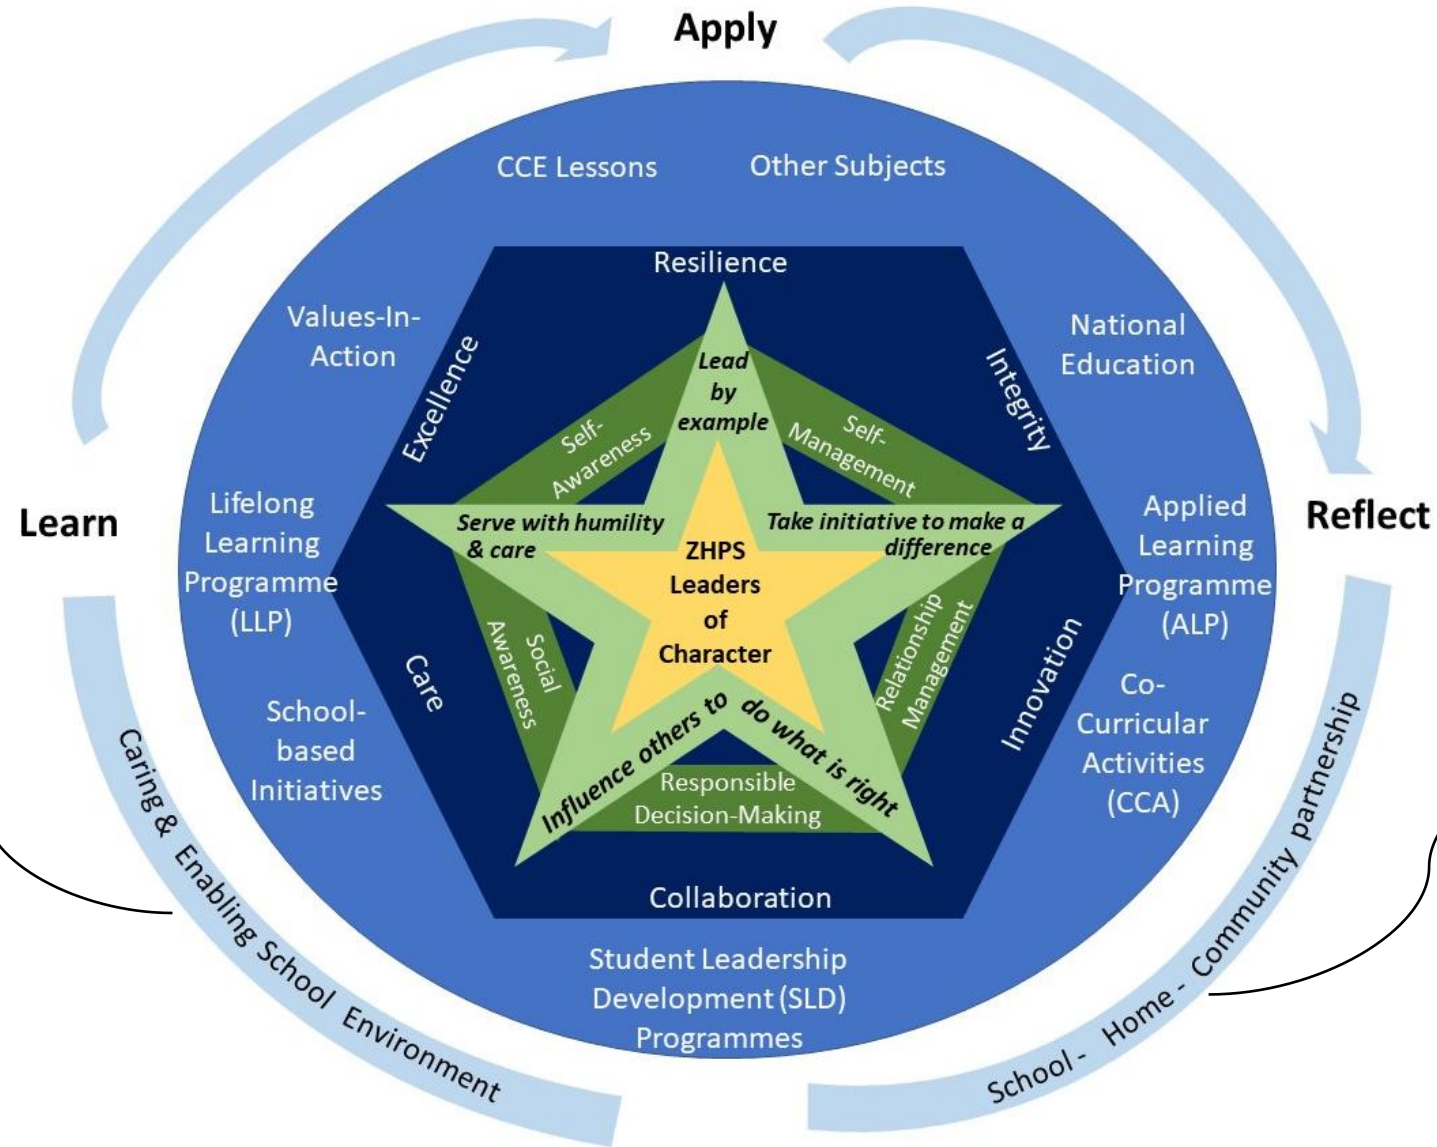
Apply

Learn

Reflect

CCE Lessons

Other Subjects

Values-In-Action

National Education

Lifelong Learning Programme (LLP)

Applied Learning Programme (ALP)

School-based Initiatives

Co-Curricular Activities (CCA)

Student Leadership Development (SLD) Programmes

Resilience

Integrity

Innovation

Collaboration

Care

Excellence

Self-Awareness

Self-Management

Social Awareness

Relationship Management

Responsible Decision-Making

Lead by example

Serve with humility & care

Take initiative to make a difference

Influence others to do what is right

ZHPS Leaders of Character

Caring & Enabling School Environment

School - Home - Community partnership